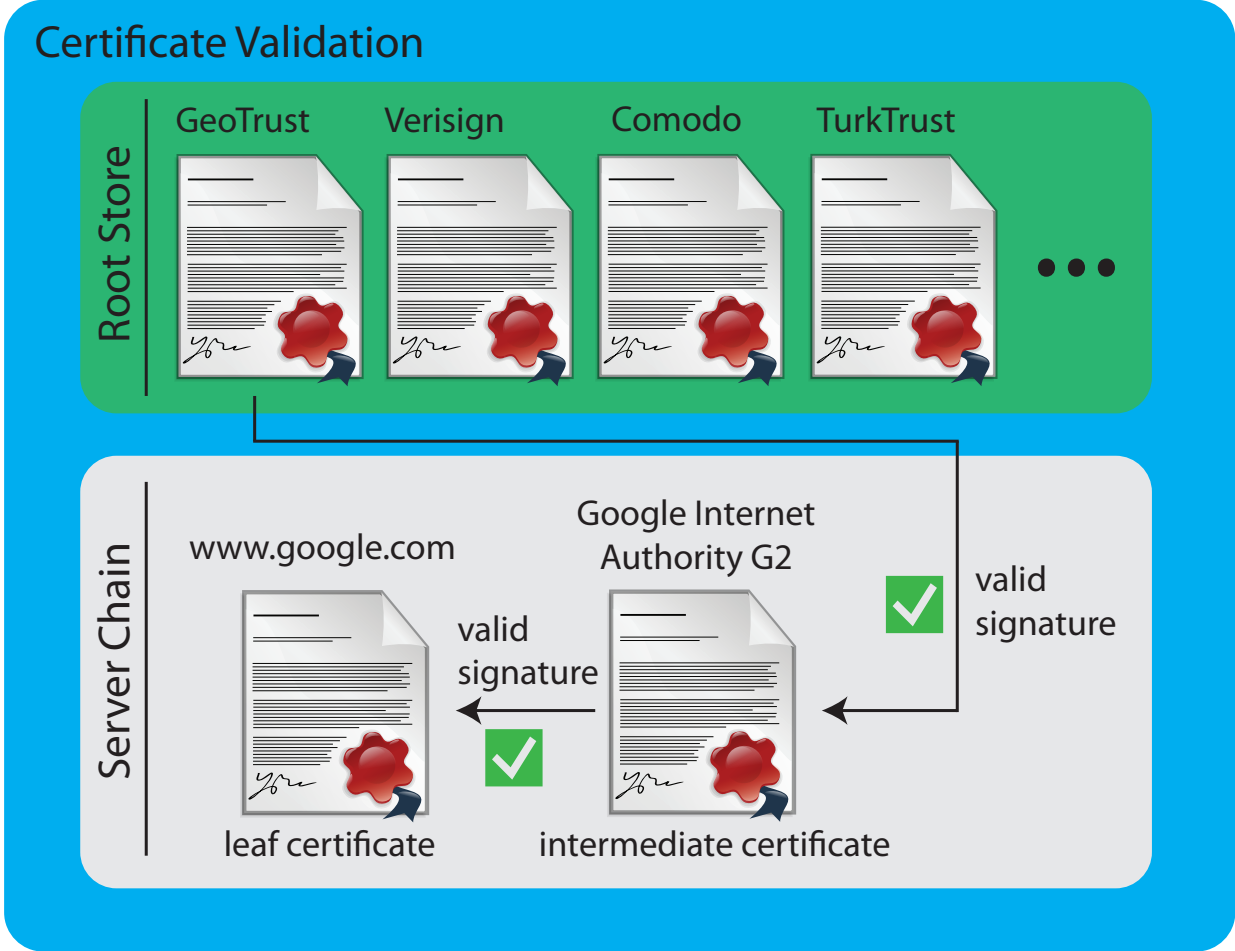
Certificate Validation

Root Store

GeoTrust

Verisign

Comodo

TurkTrust

Server Chain

www.google.com

Google Internet Authority G2

valid signature

valid signature

leaf certificate

intermediate certificate